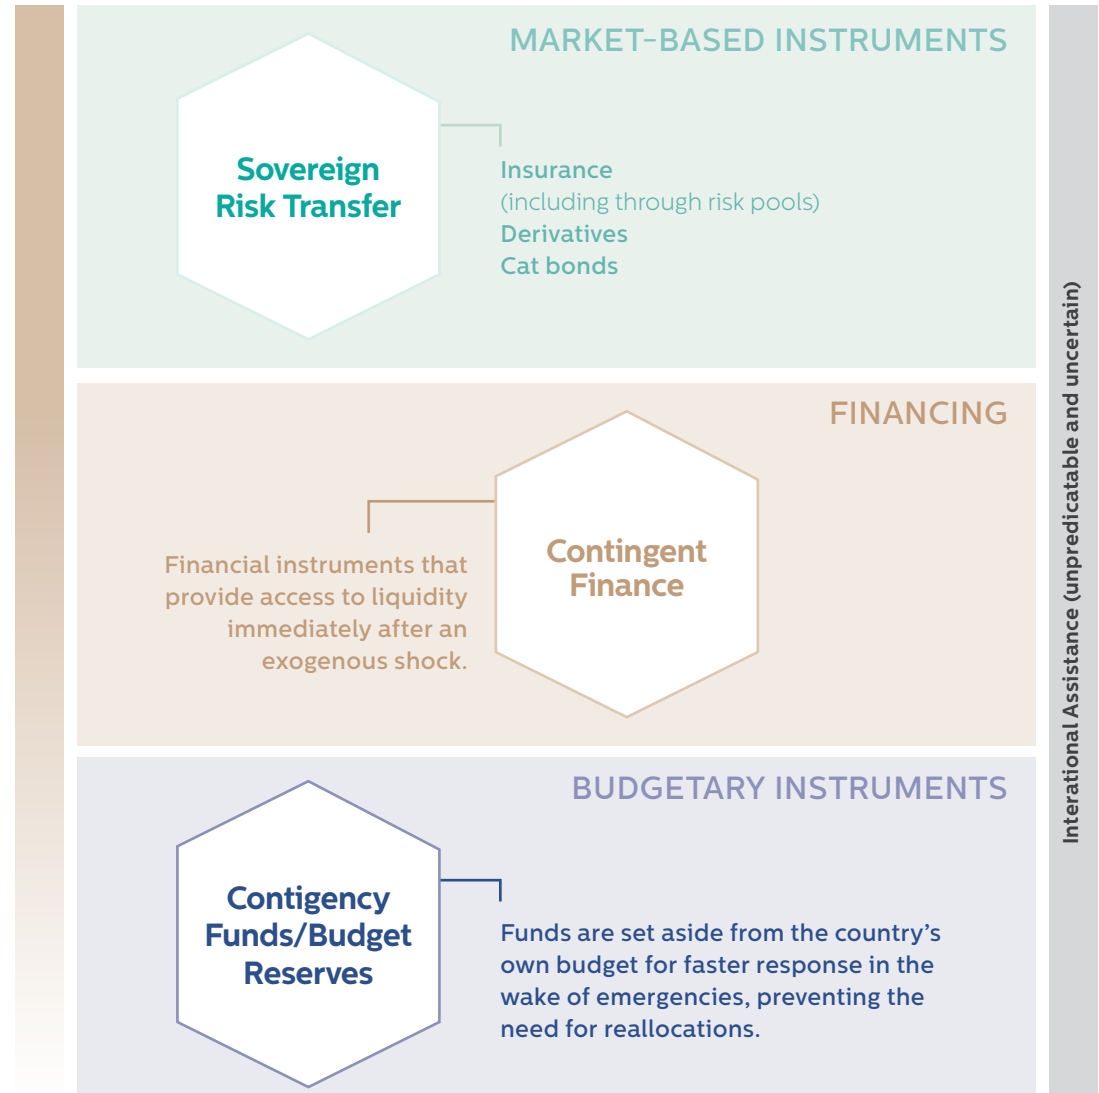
MARKET-BASED INSTRUMENTS

Sovereign Risk Transfer

Insurance
(including through risk pools)
Derivatives
Cat bonds

FINANCING

Financial instruments that provide access to liquidity immediately after an exogenous shock.

Contingent Finance

BUDGETARY INSTRUMENTS

Contigency Funds/Budget Reserves

Funds are set aside from the country's own budget for faster response in the wake of emergencies, preventing the need for reallocations.

Interational Assistance (unpredicatable and uncertain)